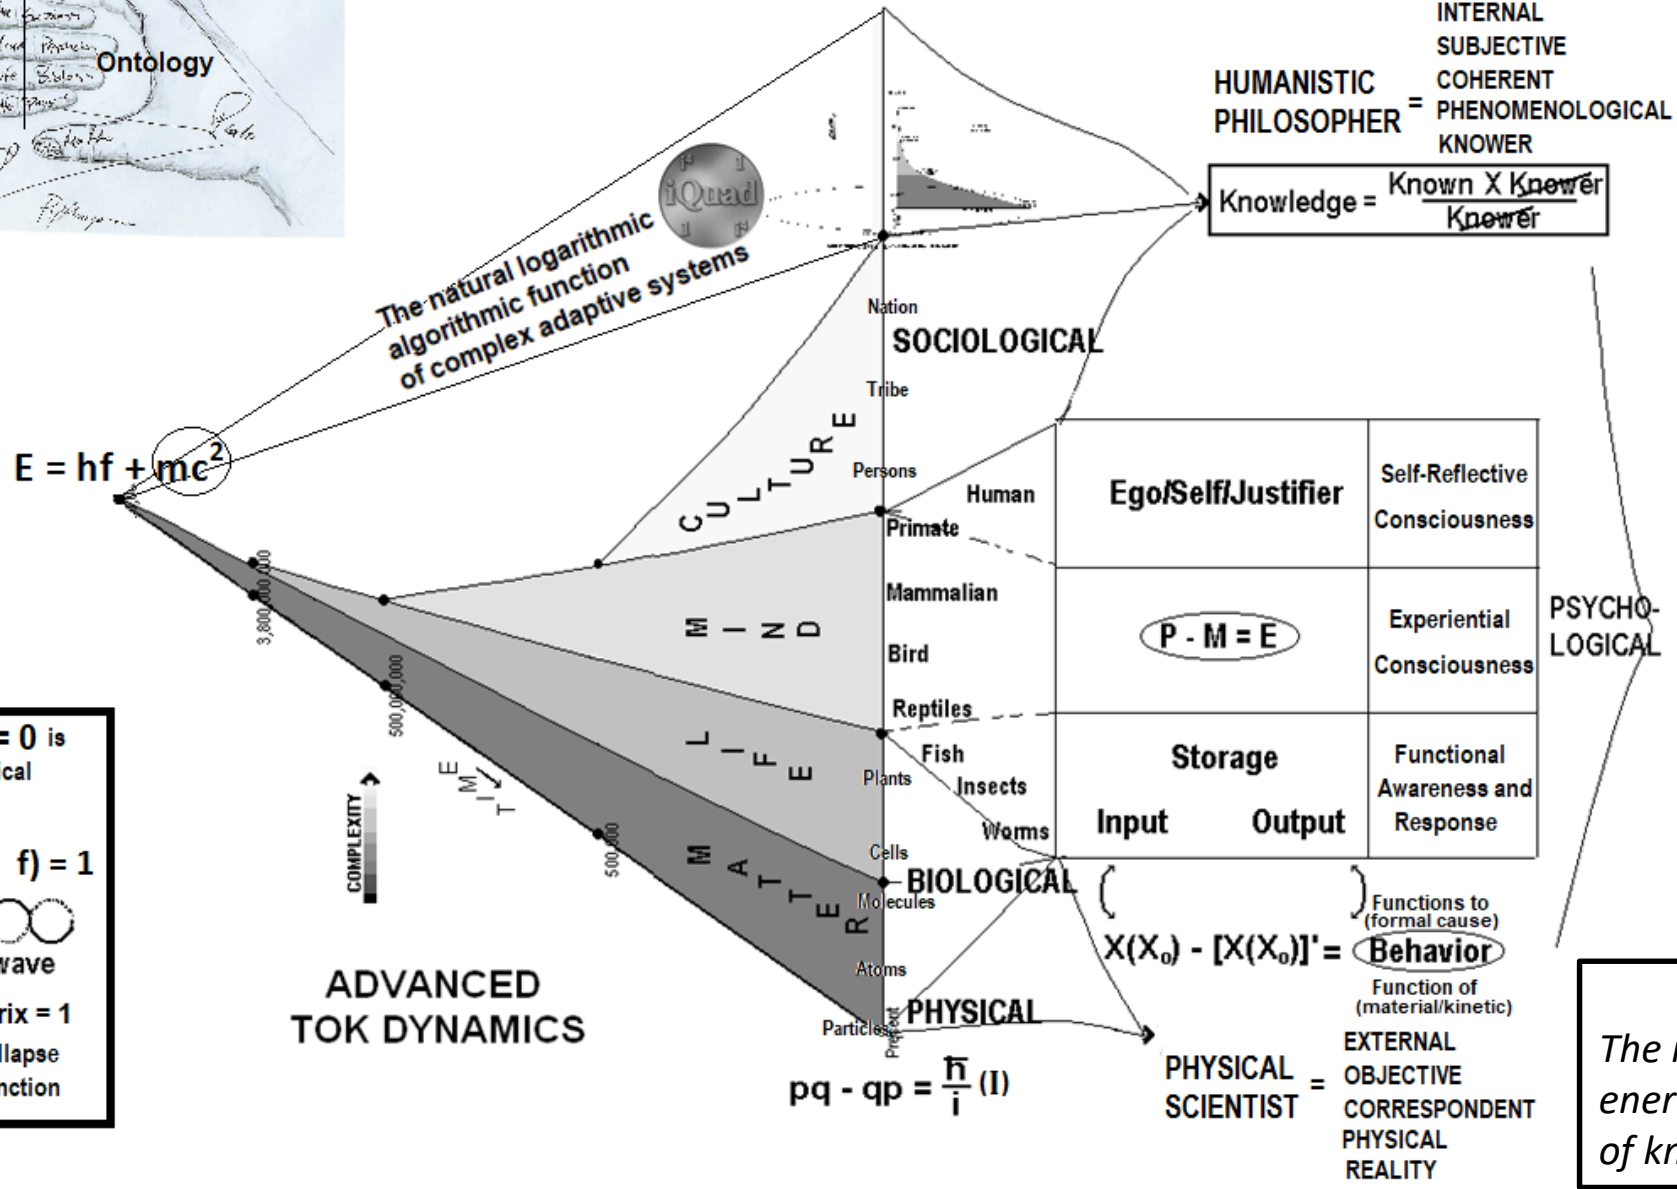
Ontology

The natural logarithmic algorithmic function of complex adaptive systems

iQuad

HUMANISTIC PHILOSOPHER = INTERNAL SUBJECTIVE COHERENT PHENOMENOLOGICAL KNOWER

Knowledge = $\frac{\text{Known X Knower}}{\text{Knower}}$

$E = hf + mc^2$

Nation
SOCIOLOGICAL
Tribe
Persons
CULTURE
Human
Primate
Mammalian
Bird
Reptiles
MIND
Fish
Insects
Worms
Plants
LIFE
Cells
BIOLOGICAL
Molecules
Atoms
MATTER
PHYSICAL
Particles
Pre-part

| Ego/Self/Justifier | Self-Reflective Consciousness |
|---|---|
| P - M = E | Experiential Consciousness |
| Storage Input Output | Functional Awareness and Response |

PSYCHO-LOGICAL

3,800,000,000
500,000,000
500,000
TIME
COMPLEXITY

= 0 is
ical
f) = 1
wave
rix = 1
llapse
nction

Functions to (formal cause)
$X(X_o) - [X(X_o)]' =$ Behavior
Function of (material/kinetic)

ADVANCED TOK DYNAMICS

$pq - qp = \frac{\hbar}{i}(I)$

PHYSICAL SCIENTIST = EXTERNAL OBJECTIVE CORRESPONDENT PHYSICAL REALITY

The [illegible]
ener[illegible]
of kn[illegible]